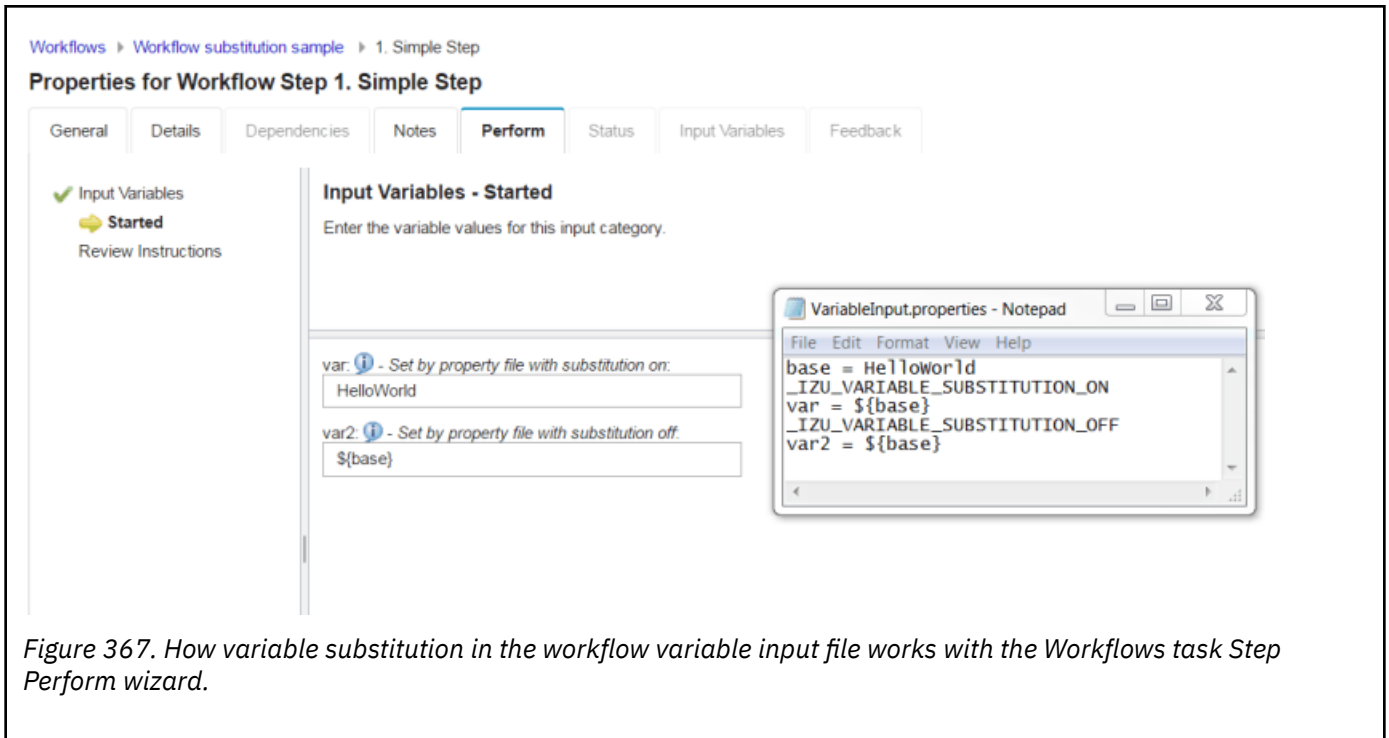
Workflows ▸ Workflow substitution sample ▸ 1. Simple Step

Properties for Workflow Step 1. Simple Step

General Details Dependencies Notes Perform Status Input Variables Feedback

Input Variables
Started
Review Instructions

Input Variables - Started

Enter the variable values for this input category.

var: - Set by property file with substitution on:
HelloWorld

var2: - Set by property file with substitution off:
${base}

VariableInput.properties - Notepad

File Edit Format View Help

base = HelloWorld
_IZU_VARIABLE_SUBSTITUTION_ON
var = ${base}
_IZU_VARIABLE_SUBSTITUTION_OFF
var2 = ${base}

Figure 367. How variable substitution in the workflow variable input file works with the Workflows task Step Perform wizard.